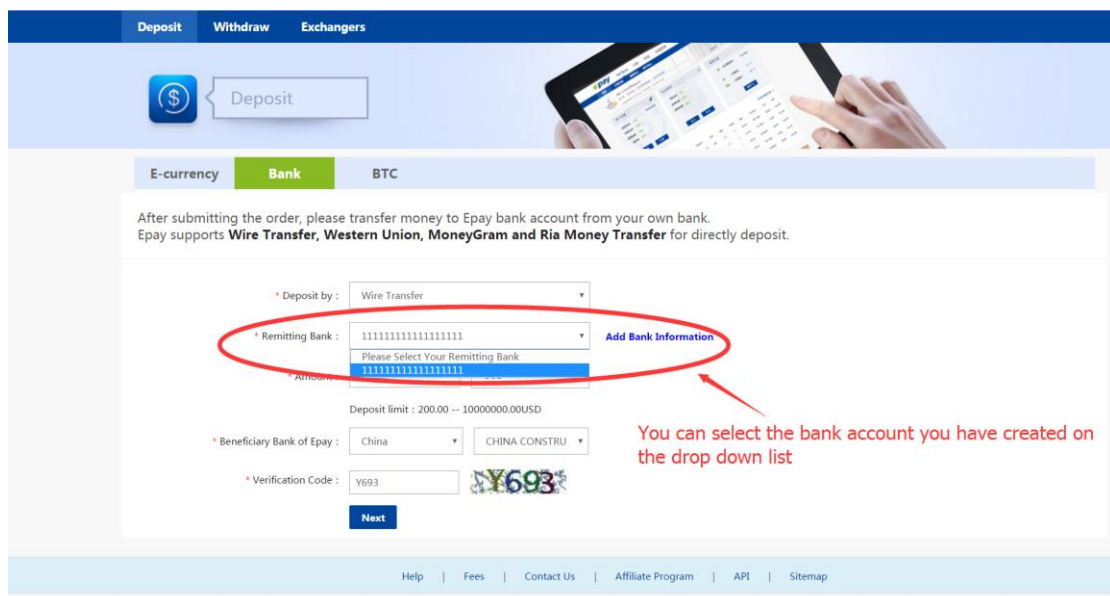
Deposit Withdraw Exchangers

Deposit

E-currency Bank BTC

After submitting the order, please transfer money to Epay bank account from your own bank.
Epay supports **Wire Transfer, Western Union, MoneyGram and Ria Money Transfer** for directly deposit.

* Deposit by : Wire Transfer

* Remitting Bank : 1111111111111111 Add Bank Information

Please Select Your Remitting Bank
1111111111111111

* Amount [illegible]

Deposit limit : 200.00 -- 10000000.00USD

* Beneficiary Bank of Epay : China CHINA CONSTRU

* Verification Code : Y693 Y693

Next

You can select the bank account you have created on the drop down list

Help | Fees | Contact Us | Affiliate Program | API | Sitemap